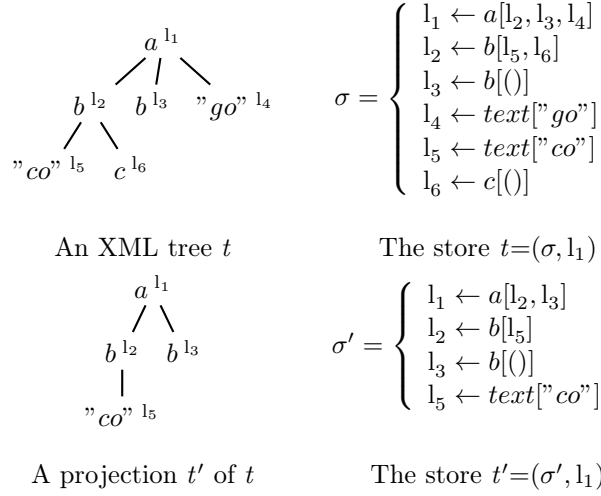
$a^{l_1}$

$b^{l_2}$ $b^{l_3}$ $"go"^{l_4}$

$"co"^{l_5}$ $c^{l_6}$

$\sigma = \begin{cases} l_1 \leftarrow a[l_2, l_3, l_4] \\ l_2 \leftarrow b[l_5, l_6] \\ l_3 \leftarrow b[()] \\ l_4 \leftarrow text["go"] \\ l_5 \leftarrow text["co"] \\ l_6 \leftarrow c[()] \end{cases}$

An XML tree $t$

The store $t$=$(\sigma, l_1)$

$a^{l_1}$

$b^{l_2}$ $b^{l_3}$

$"co"^{l_5}$

$\sigma' = \begin{cases} l_1 \leftarrow a[l_2, l_3] \\ l_2 \leftarrow b[l_5] \\ l_3 \leftarrow b[()] \\ l_5 \leftarrow text["co"] \end{cases}$

A projection $t'$ of $t$

The store $t'$=$(\sigma', l_1)$